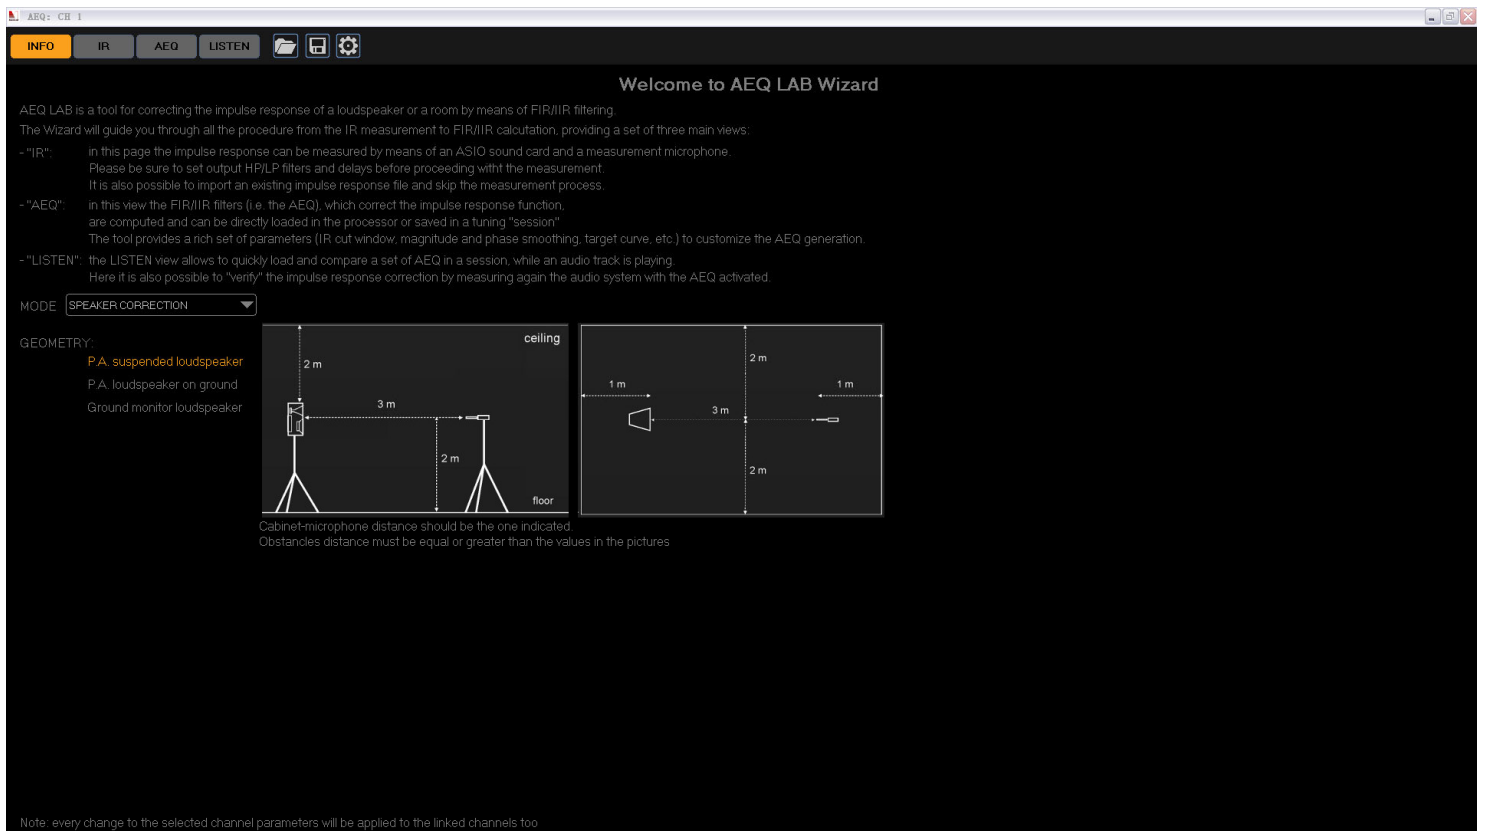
AEQ: CH 1

INFO IR AEQ LISTEN

Welcome to AEQ LAB Wizard

AEQ LAB is a tool for correcting the impulse response of a loudspeaker or a room by means of FIR/IIR filtering.

The Wizard will guide you through all the procedure from the IR measurement to FIR/IIR calcutation, providing a set of three main views:

- "IR": in this page the impulse response can be measured by means of an ASIO sound card and a measurement microphone. Please be sure to set output HP/LP filters and delays before proceeding witht the measurement. It is also possible to import an existing impulse response file and skip the measurement process.

- "AEQ": in this view the FIR/IIR filters (i.e. the AEQ), which correct the impulse response function, are computed and can be directly loaded in the processor or saved in a tuning "session". The tool provides a rich set of parameters (IR cut window, magnitude and phase smoothing, target curve, etc.) to customize the AEQ generation.

- "LISTEN": the LISTEN view allows to quickly load and compare a set of AEQ in a session, while an audio track is playing. Here it is also possible to "verify" the impulse response correction by measuring again the audio system with the AEQ activated.

MODE SPEAKER CORRECTION

GEOMETRY:
P.A. suspended loudspeaker
P.A. loudspeaker on ground
Ground monitor loudspeaker

ceiling
2 m
3 m
2 m
floor

2 m
1 m
1 m
3 m
2 m

Cabinet-microphone distance should be the one indicated.
Obstancles distance must be equal or greater than the values in the pictures

Note: every change to the selected channel parameters will be applied to the linked channels too